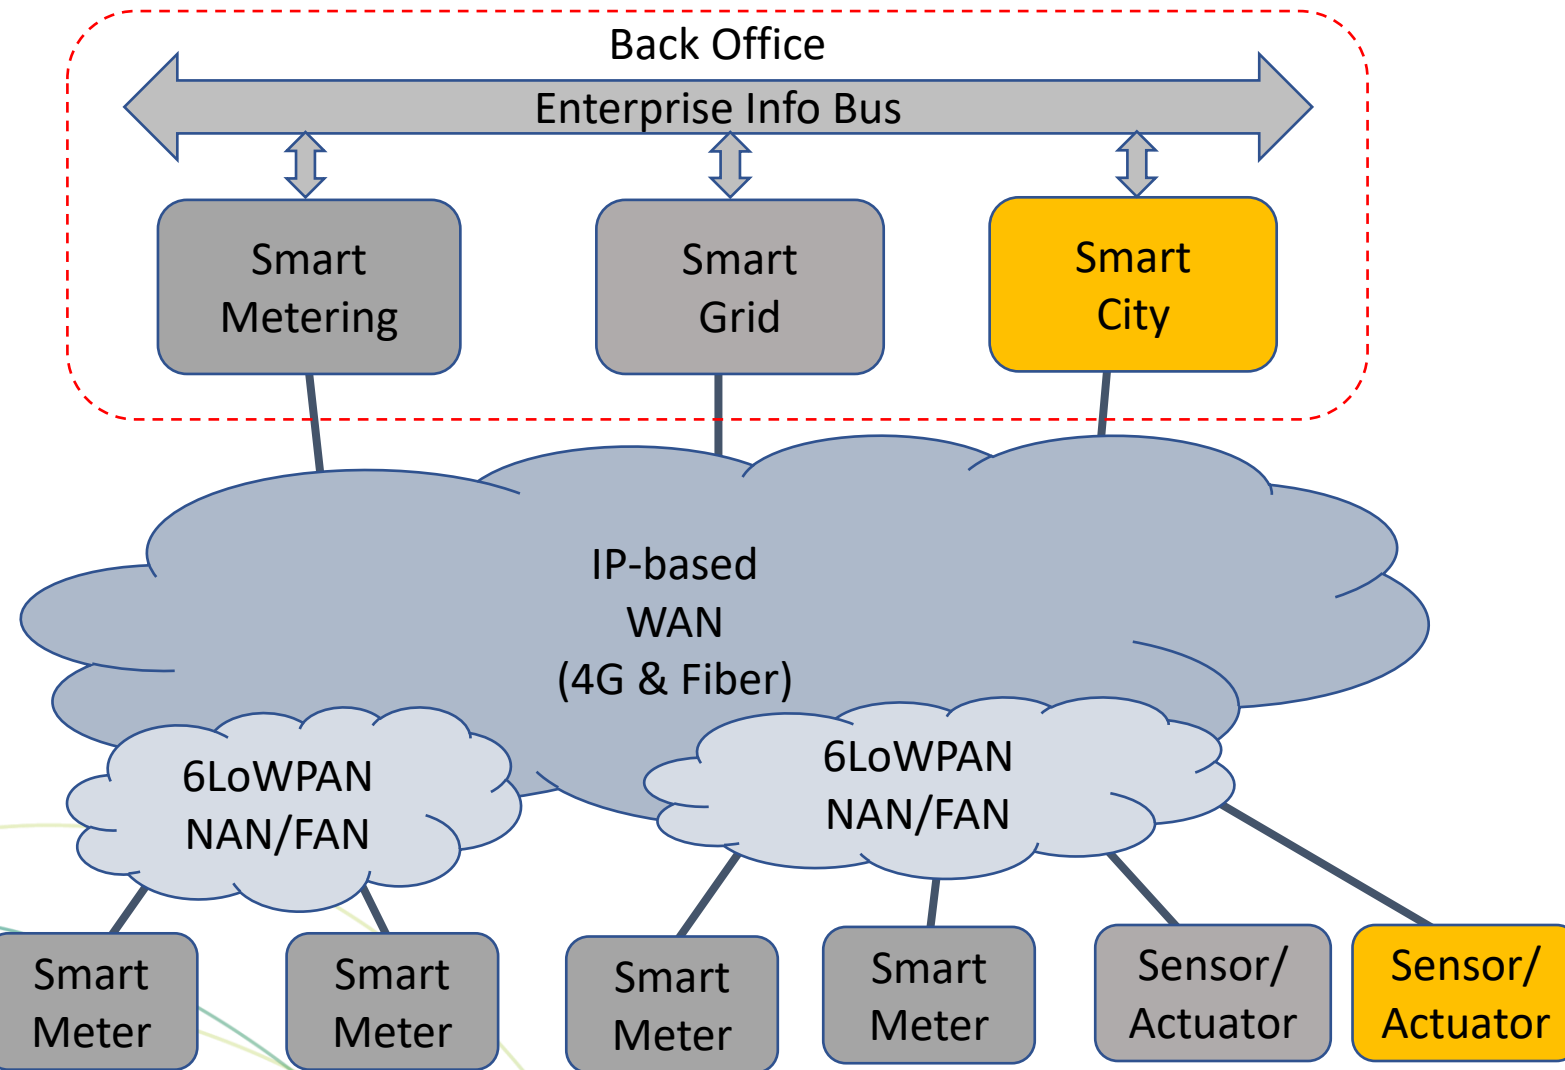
Back Office

Enterprise Info Bus

Smart Metering

Smart Grid

Smart City

IP-based WAN (4G & Fiber)

6LoWPAN NAN/FAN

6LoWPAN NAN/FAN

Smart Meter

Smart Meter

Smart Meter

Smart Meter

Sensor/ Actuator

Sensor/ Actuator